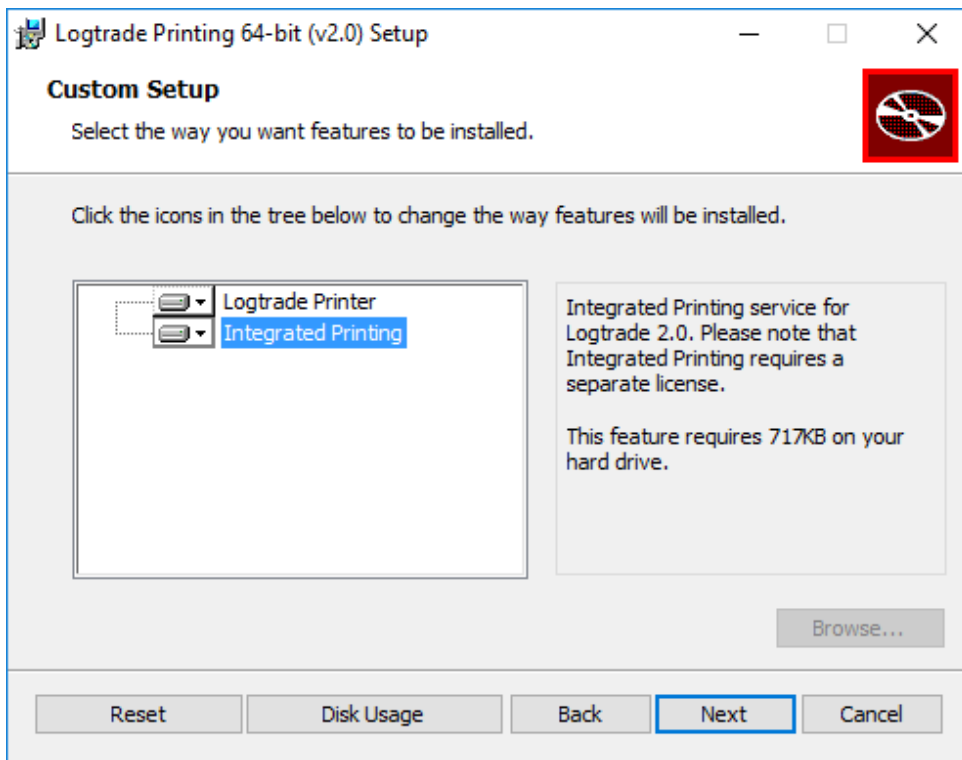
Logtrade Printing 64-bit (v2.0) Setup

Custom Setup

Select the way you want features to be installed.

Click the icons in the tree below to change the way features will be installed.

Logtrade Printer
Integrated Printing

Integrated Printing service for Logtrade 2.0. Please note that Integrated Printing requires a separate license.

This feature requires 717KB on your hard drive.

Browse...

Reset Disk Usage Back Next Cancel